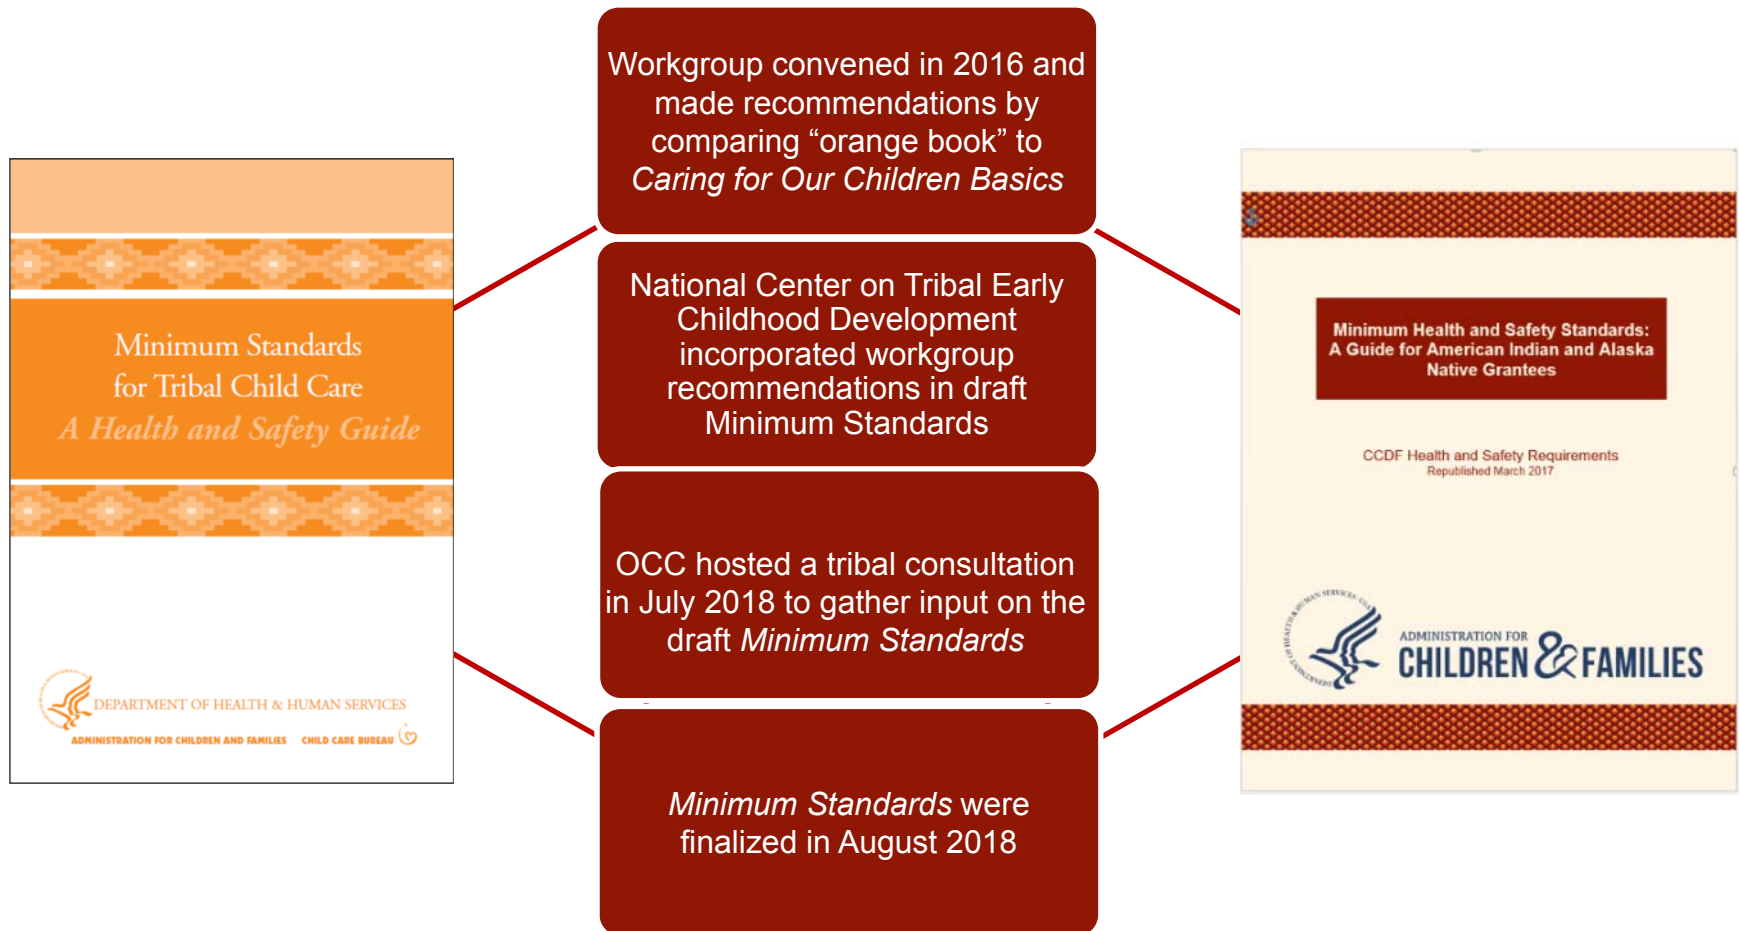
Minimum Standards for Tribal Child Care
A Health and Safety Guide

DEPARTMENT OF HEALTH & HUMAN SERVICES
ADMINISTRATION FOR CHILDREN AND FAMILIES CHILD CARE BUREAU

Workgroup convened in 2016 and made recommendations by comparing “orange book” to *Caring for Our Children Basics*

National Center on Tribal Early Childhood Development incorporated workgroup recommendations in draft Minimum Standards

OCC hosted a tribal consultation in July 2018 to gather input on the draft *Minimum Standards*

*Minimum Standards* were finalized in August 2018

Minimum Health and Safety Standards: A Guide for American Indian and Alaska Native Grantees

CCDF Health and Safety Requirements
Republished March 2017

ADMINISTRATION FOR CHILDREN & FAMILIES